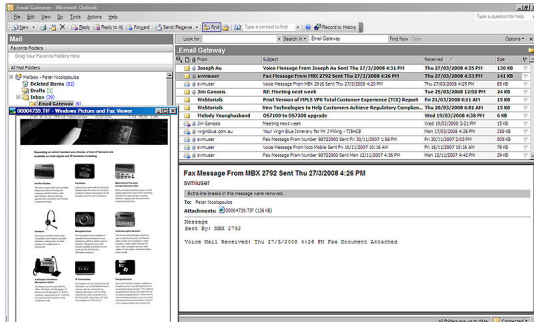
Email Gateway - Microsoft Outlook

File Edit View Go Tools Actions Help

Type a question for help

New | Reply | Reply to All | Forward | Send/Receive | Find | Type a contact to find | Record to History

Mail

Favorite Folders

Drag Your Favorite Folders Here

All Mail Folders

Mailbox - Peter Nicolopoulos
Deleted Items (6)
Drafts [1]
Inbox (16)
Email Gateway

00004720.TIF - Windows Picture and Fax Viewer

Look for: | Search In | Email Gateway | Find Now | Clear | Options

Email Gateway

| From | Subject | Received | Size |
|---|---|---|---|
| Joseph Au | Voice Message From Joseph Au Sent Thu 27/3/2008 4:35 PM | Thu 27/03/2008 4:35 PM | 130 KB |
| svmuser | Fax Message From MBX 2792 Sent Thu 27/3/2008 4:26 PM | Thu 27/03/2008 4:33 PM | 141 KB |
| svmuser | Voice Message From MBX 2916 Sent Thu 27/3/2008 4:25 PM | Thu 27/03/2008 4:25 PM | 86 KB |
| Jim Genesis | RE: Meeting next week | Tue 25/03/2008 12:02 PM | 24 KB |
| Webtorials | Print Version of HMLS VPN Total Customer Experience (TCE) Report | Fri 21/03/2008 6:51 AM | 15 KB |
| Webtorials | New Technologies to Help Customers Achieve Regulatory Complian... | Thu 20/03/2008 6:01 AM | 15 KB |
| Melody Younghusband | 057100 to 057200 upgrade | Wed 19/03/2008 4:38 PM | 6 KB |
| Jim Genesis | Meeting next week | Wed 19/03/2008 3:21 PM | 15 KB |
| virginblue.com.au | Your Virgin Blue Itinerary for Mr J Milling - TSHC8 | Mon 17/03/2008 4:26 PM | 258 KB |
| svmuser | Fax Message From Number 99722900 Sent Fri 30/11/2007 1:58 PM | Fri 30/11/2007 1:58 PM | 59 KB |
| svmuser | Voice Message From Nico Mobile Sent Fri 16/11/2007 10:16 AM | Fri 16/11/2007 10:16 AM | 79 KB |
| svmuser | Fax Message From Number 99722900 Sent Mon 12/11/2007 4:36 PM | Mon 12/11/2007 4:36 PM | 59 KB |

Fax Message From MBX 2792 Sent Thu 27/3/2008 4:26 PM

svmuser

Extra line breaks in this message were removed.

To: Peter Nicolopoulos

Attachments: 00004720.TIF (136 KB)

Message
Sent By: MBX 2792

Voice Mail Received: Thu 27/3/2008 4:26 PM Fax Document Attached

All folders are up to date. | Connected